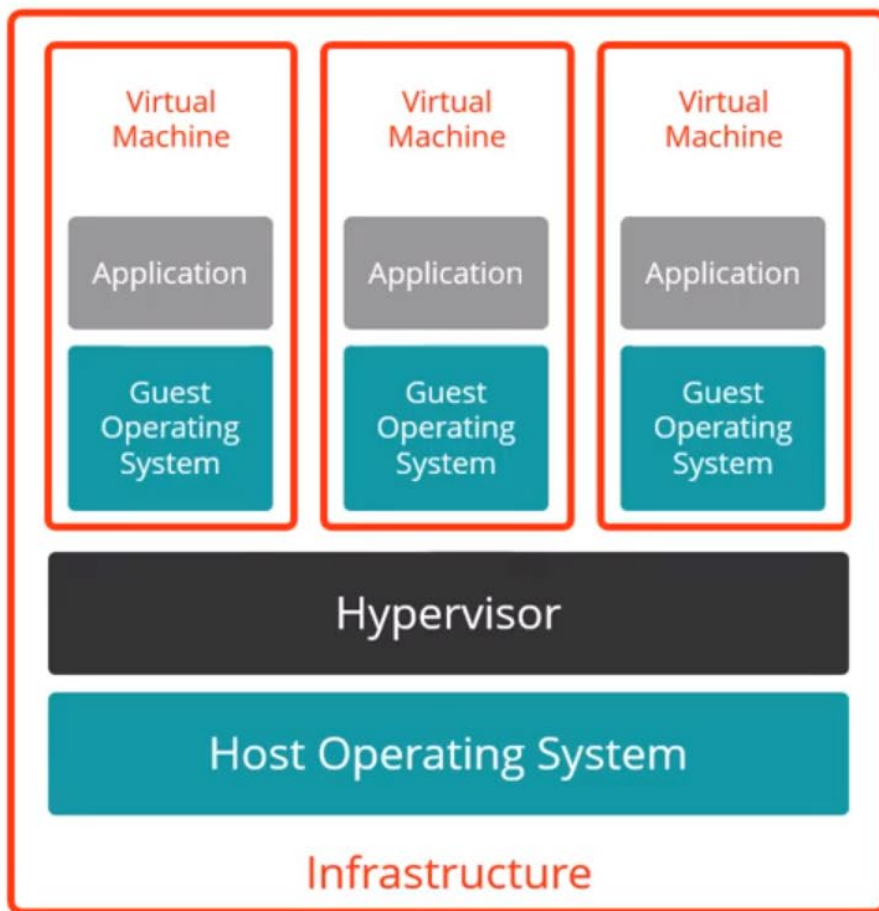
Virtual Machine

Application

Guest Operating System

Virtual Machine

Application

Guest Operating System

Virtual Machine

Application

Guest Operating System

Hypervisor

Host Operating System

Infrastructure